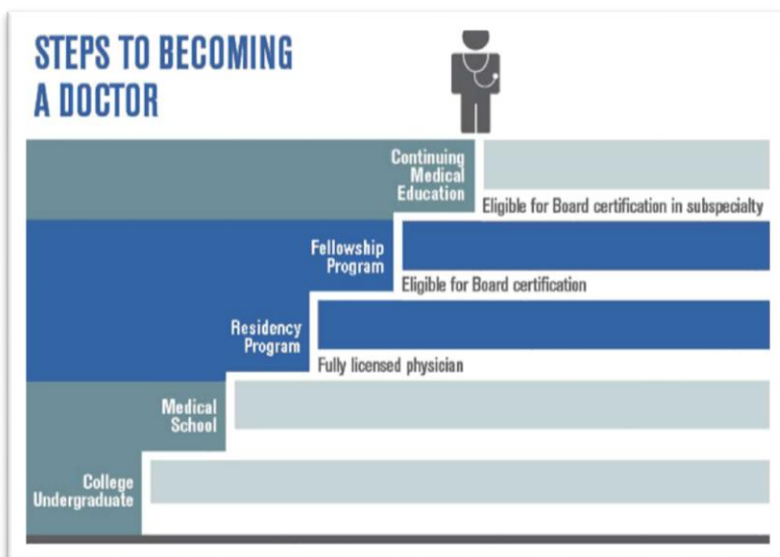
STEPS TO BECOMING A DOCTOR

Continuing Medical Education

Eligible for Board certification in subspecialty

Fellowship Program

Eligible for Board certification

Residency Program

Fully licensed physician

Medical School

College Undergraduate